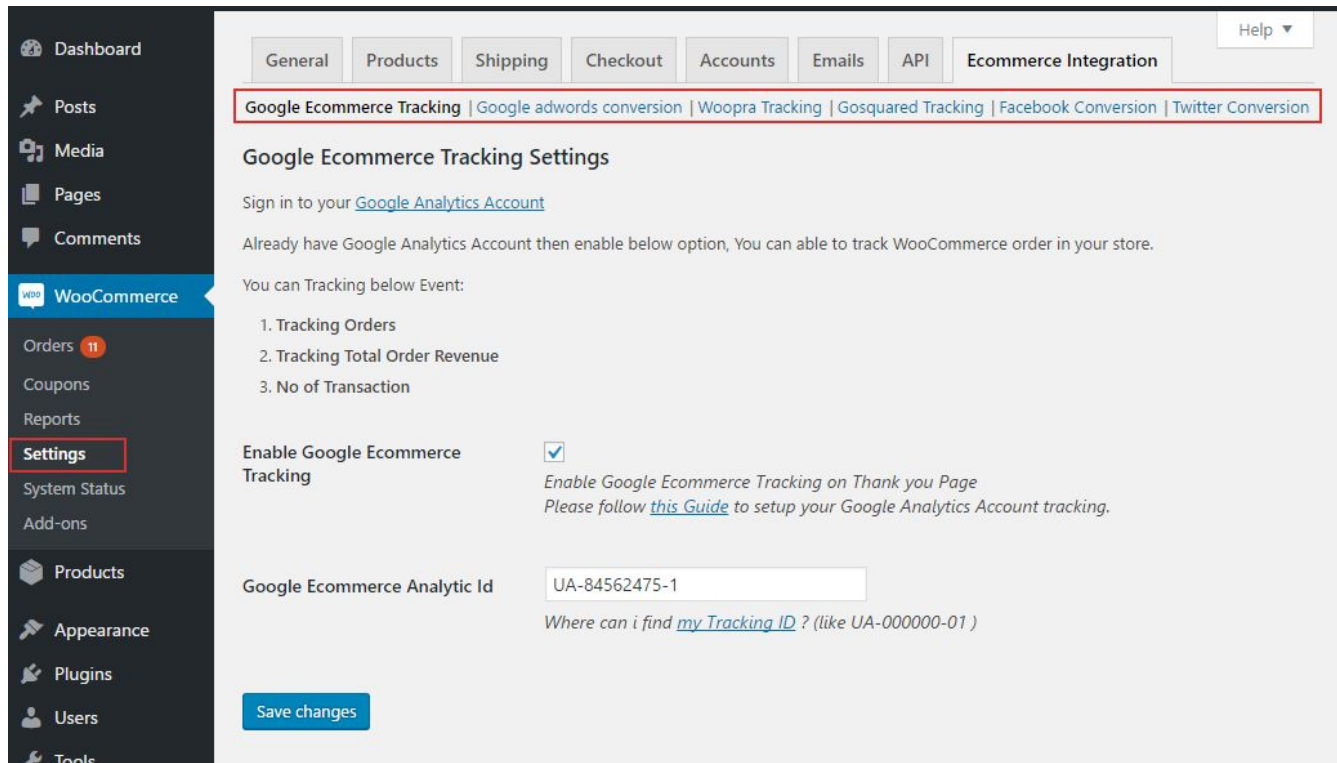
Dashboard
Posts
Media
Pages
Comments
WooCommerce
Orders 11
Coupons
Reports
Settings
System Status
Add-ons
Products
Appearance
Plugins
Users
Tools

Help ▼

General | Products | Shipping | Checkout | Accounts | Emails | API | Ecommerce Integration

Google Ecommerce Tracking | Google adwords conversion | Woopra Tracking | Gosquared Tracking | Facebook Conversion | Twitter Conversion

Google Ecommerce Tracking Settings

Sign in to your Google Analytics Account

Already have Google Analytics Account then enable below option, You can able to track WooCommerce order in your store.

You can Tracking below Event:

1. Tracking Orders
2. Tracking Total Order Revenue
3. No of Transaction

Enable Google Ecommerce Tracking

Enable Google Ecommerce Tracking on Thank you Page
Please follow this Guide to setup your Google Analytics Account tracking.

Google Ecommerce Analytic Id

UA-84562475-1

Where can i find my Tracking ID ? (like UA-000000-01 )

Save changes